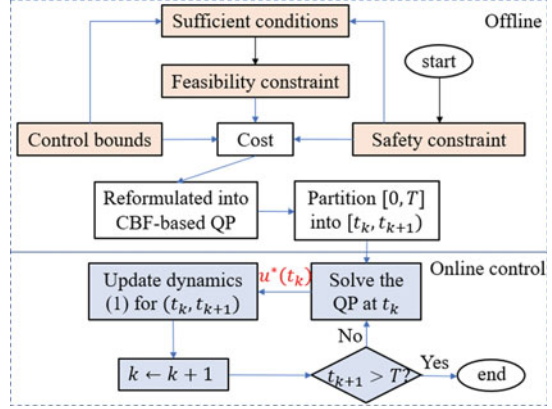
Sufficient conditions

Offline

start

Feasibility constraint

Control bounds

Cost

Safety constraint

Reformulated into CBF-based QP

Partition $[0, T]$ into $[t_k, t_{k+1})$

Online control

Update dynamics (1) for $(t_k, t_{k+1})$

$u^*(t_k)$

Solve the QP at $t_k$

No

$k \leftarrow k+1$

$t_{k+1} > T$?

Yes

end